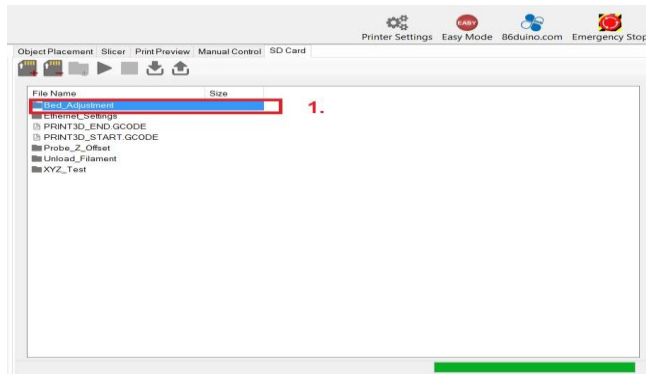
Printer Settings Easy Mode 86duino.com Emergency Stop

EASY

Object Placement Slicer Print Preview Manual Control SD Card

File Name Size
Bed_Adjustment
Ethernet_Settings
PRINT3D_END.GCODE
PRINT3D_START.GCODE
Probe_Z_Offset
Unload_Filament
XYZ_Test

1.